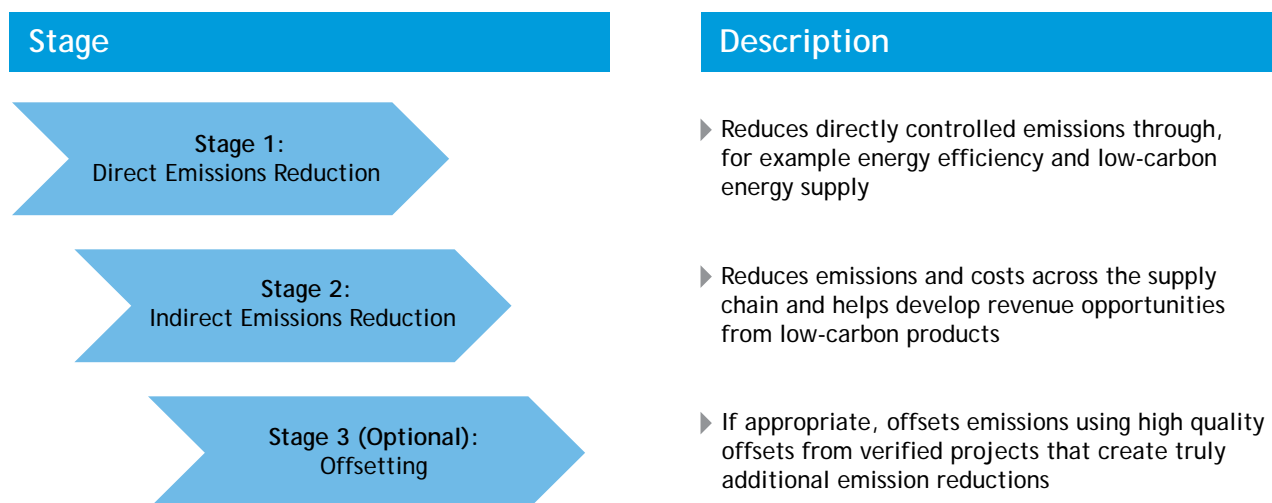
Stage

Description

Stage 1:
Direct Emissions Reduction

Reduces directly controlled emissions through, for example energy efficiency and low-carbon energy supply

Stage 2:
Indirect Emissions Reduction

Reduces emissions and costs across the supply chain and helps develop revenue opportunities from low-carbon products

Stage 3 (Optional):
Offsetting

If appropriate, offsets emissions using high quality offsets from verified projects that create truly additional emission reductions